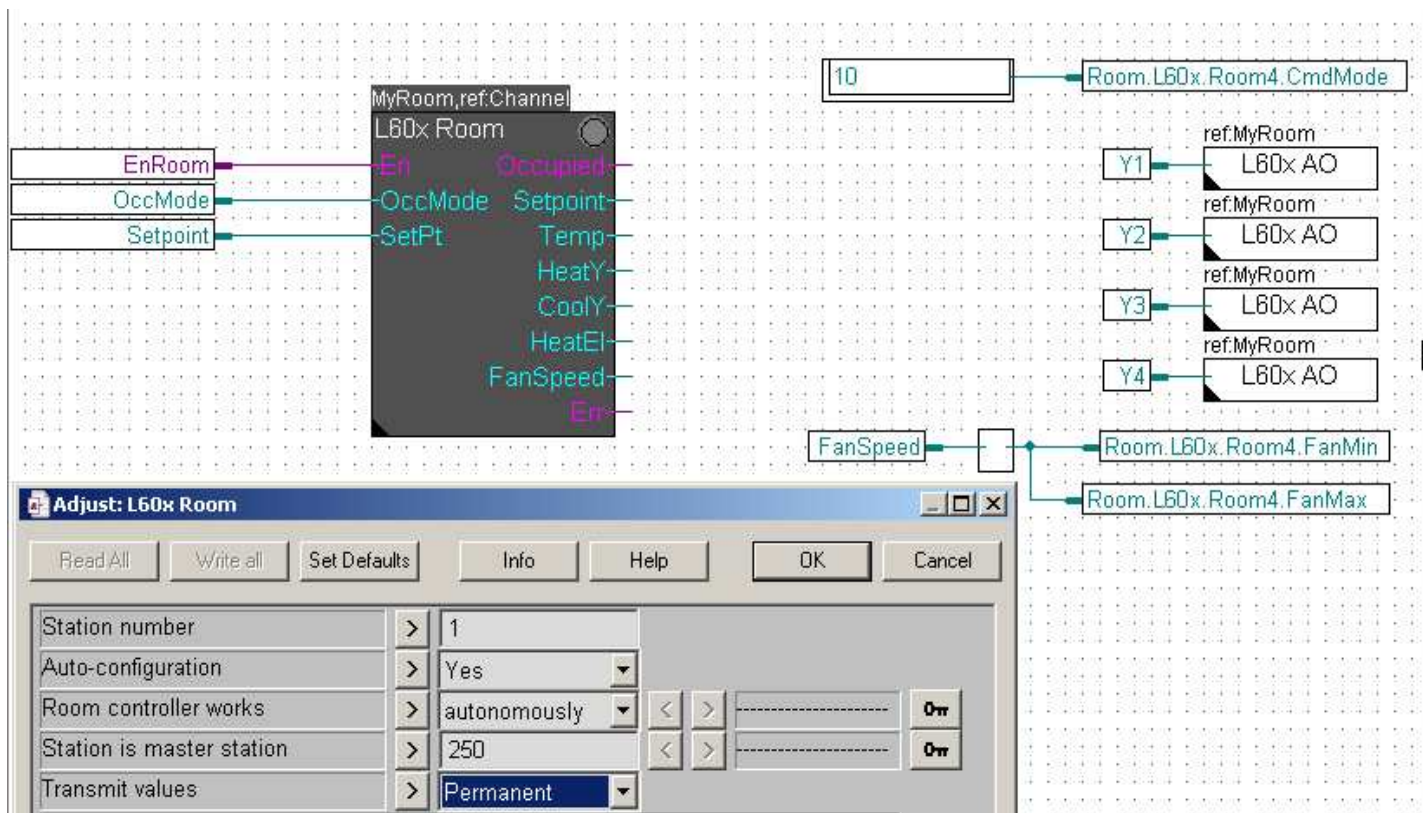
MyRoom,ref:Channel
L60x Room

EnRoom
OccMode
Setpoint

En
OccMode
SetPt

Occupied
Setpoint
Temp
HeatY
CoolY
HeatEl
FanSpeed
Err

10
Room.L60x.Room4.CmdMode

ref:MyRoom
Y1
L60x AO
ref:MyRoom
Y2
L60x AO
ref:MyRoom
Y3
L60x AO
ref:MyRoom
Y4
L60x AO

FanSpeed
Room.L60x.Room4.FanMin
Room.L60x.Room4.FanMax

Adjust: L60x Room

Read All
Write all
Set Defaults
Info
Help
OK
Cancel

| | | | | | |
|---|---|---|---|---|---|
| Station number | > | 1 | | | |
| Auto-configuration | > | Yes | | | |
| Room controller works | > | autonomously | < > | ---------------------- | |
| Station is master station | > | 250 | < > | ---------------------- | |
| Transmit values | > | Permanent | | | |